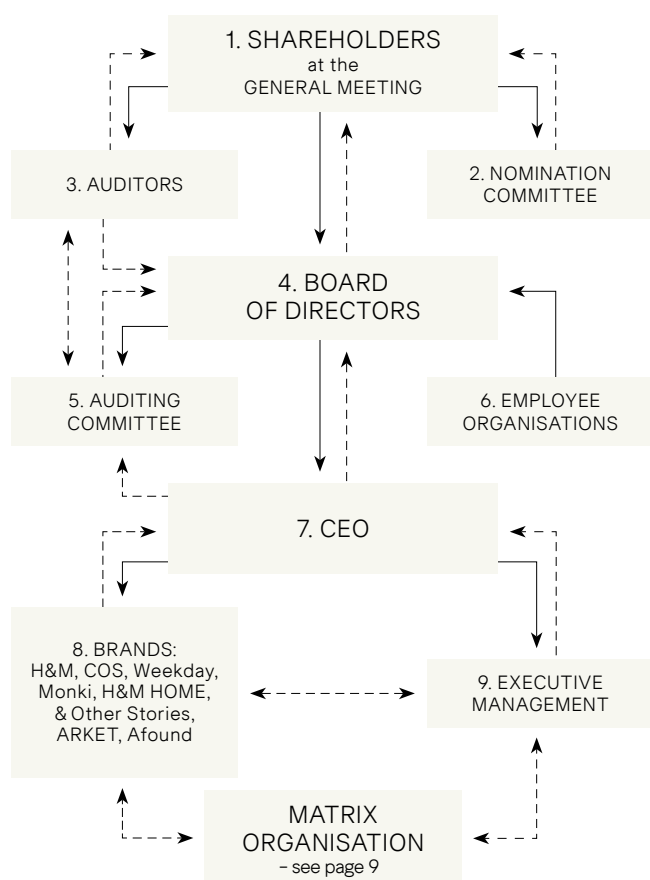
1. SHAREHOLDERS at the GENERAL MEETING

3. AUDITORS

2. NOMINATION COMMITTEE

4. BOARD OF DIRECTORS

5. AUDITING COMMITTEE

6. EMPLOYEE ORGANISATIONS

7. CEO

8. BRANDS: H&M, COS, Weekday, Monki, H&M HOME, & Other Stories, ARKET, Afound

9. EXECUTIVE MANAGEMENT

MATRIX ORGANISATION – see page 9